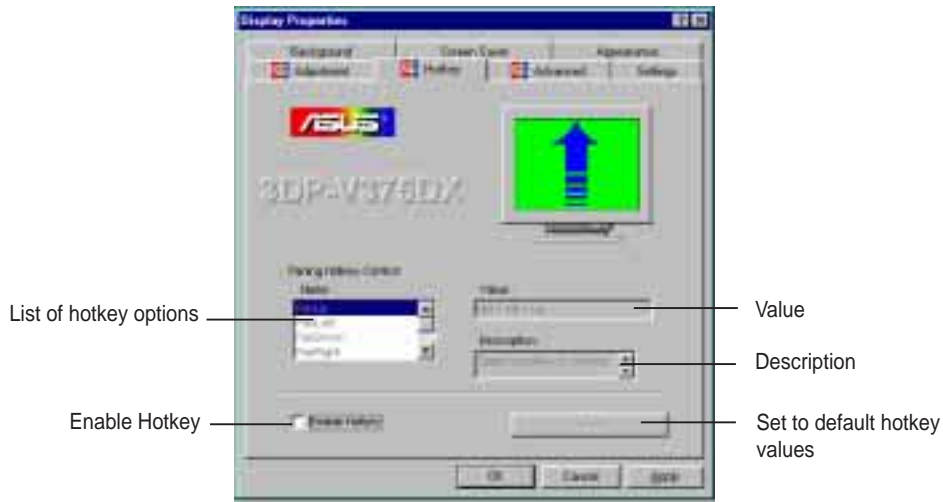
Display Properties

Background | Screen Saver | Appearance
Adjustment | Hotkey | Advanced | Settings

/ASUS

3DP-V376DX

Panning Hotkey Control
Name
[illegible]
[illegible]
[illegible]
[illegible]

Value
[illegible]

Description
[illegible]

Enable Hotkey

Default

OK | Cancel | Apply

List of hotkey options

Value

Description

Enable Hotkey

Set to default hotkey values